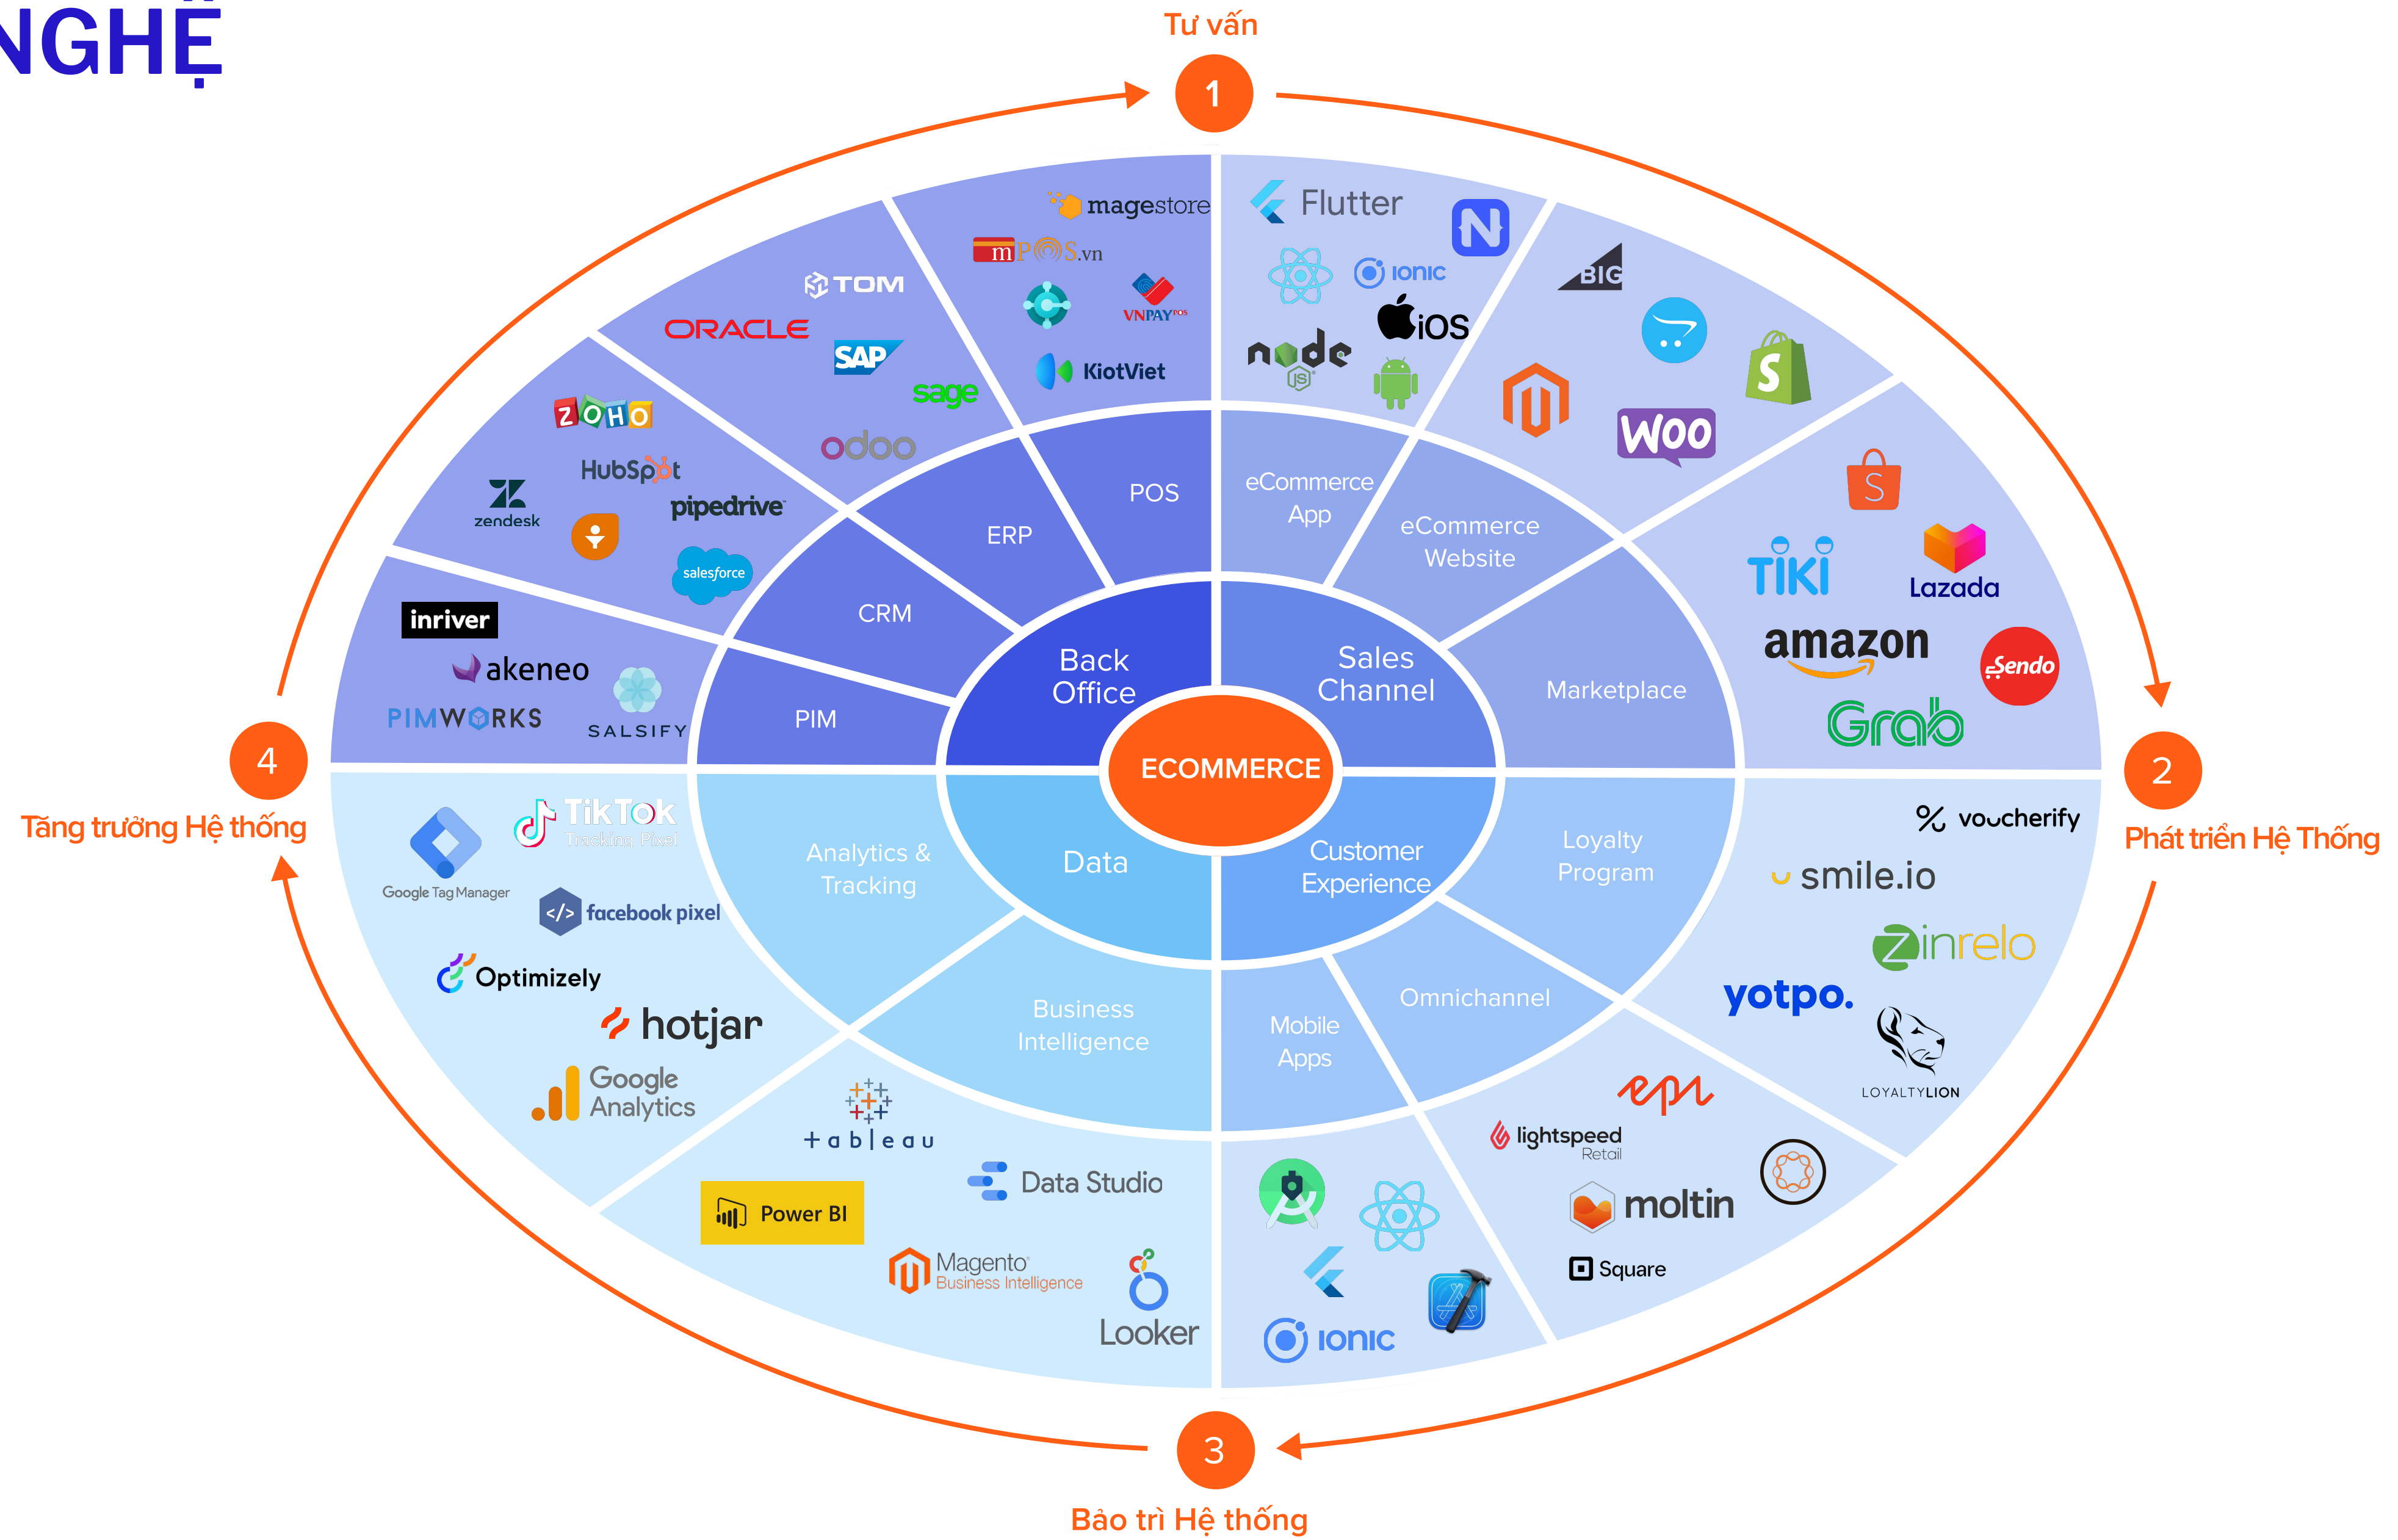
NGHỆ

Tư vấn
1

magestore
mPOS.vn
TOM
ORACLE
SAP
sage
odoo
VNPAY
KiotViet
ZOHO
HubSpot
pipedrive
zendesk
salesforce
inriver
akeneo
PIMWORKS
SALSIFY

Flutter
ionic
iOS
node
BIG
Woo
TIKI
Lazada
amazon
Sendo
Grab

POS
ERP
CRM
PIM
Back Office
eCommerce App
eCommerce Website
Marketplace
Sales Channel
ECOMMERCE
Data
Customer Experience
Analytics & Tracking
Business Intelligence
Mobile Apps
Omnichannel
Loyalty Program

4
Tăng trưởng Hệ thống
2
Phát triển Hệ Thống

TikTok Tracking Pixel
Google Tag Manager
facebook pixel
Optimizely
hotjar
Google Analytics
tableau
Data Studio
Power BI
Magento Business Intelligence
Looker

voucherify
smile.io
zinrelo
yotpo.
LOYALTYLION
epi
lightspeed Retail
moltin
Square
ionic

3
Bảo trì Hệ thống